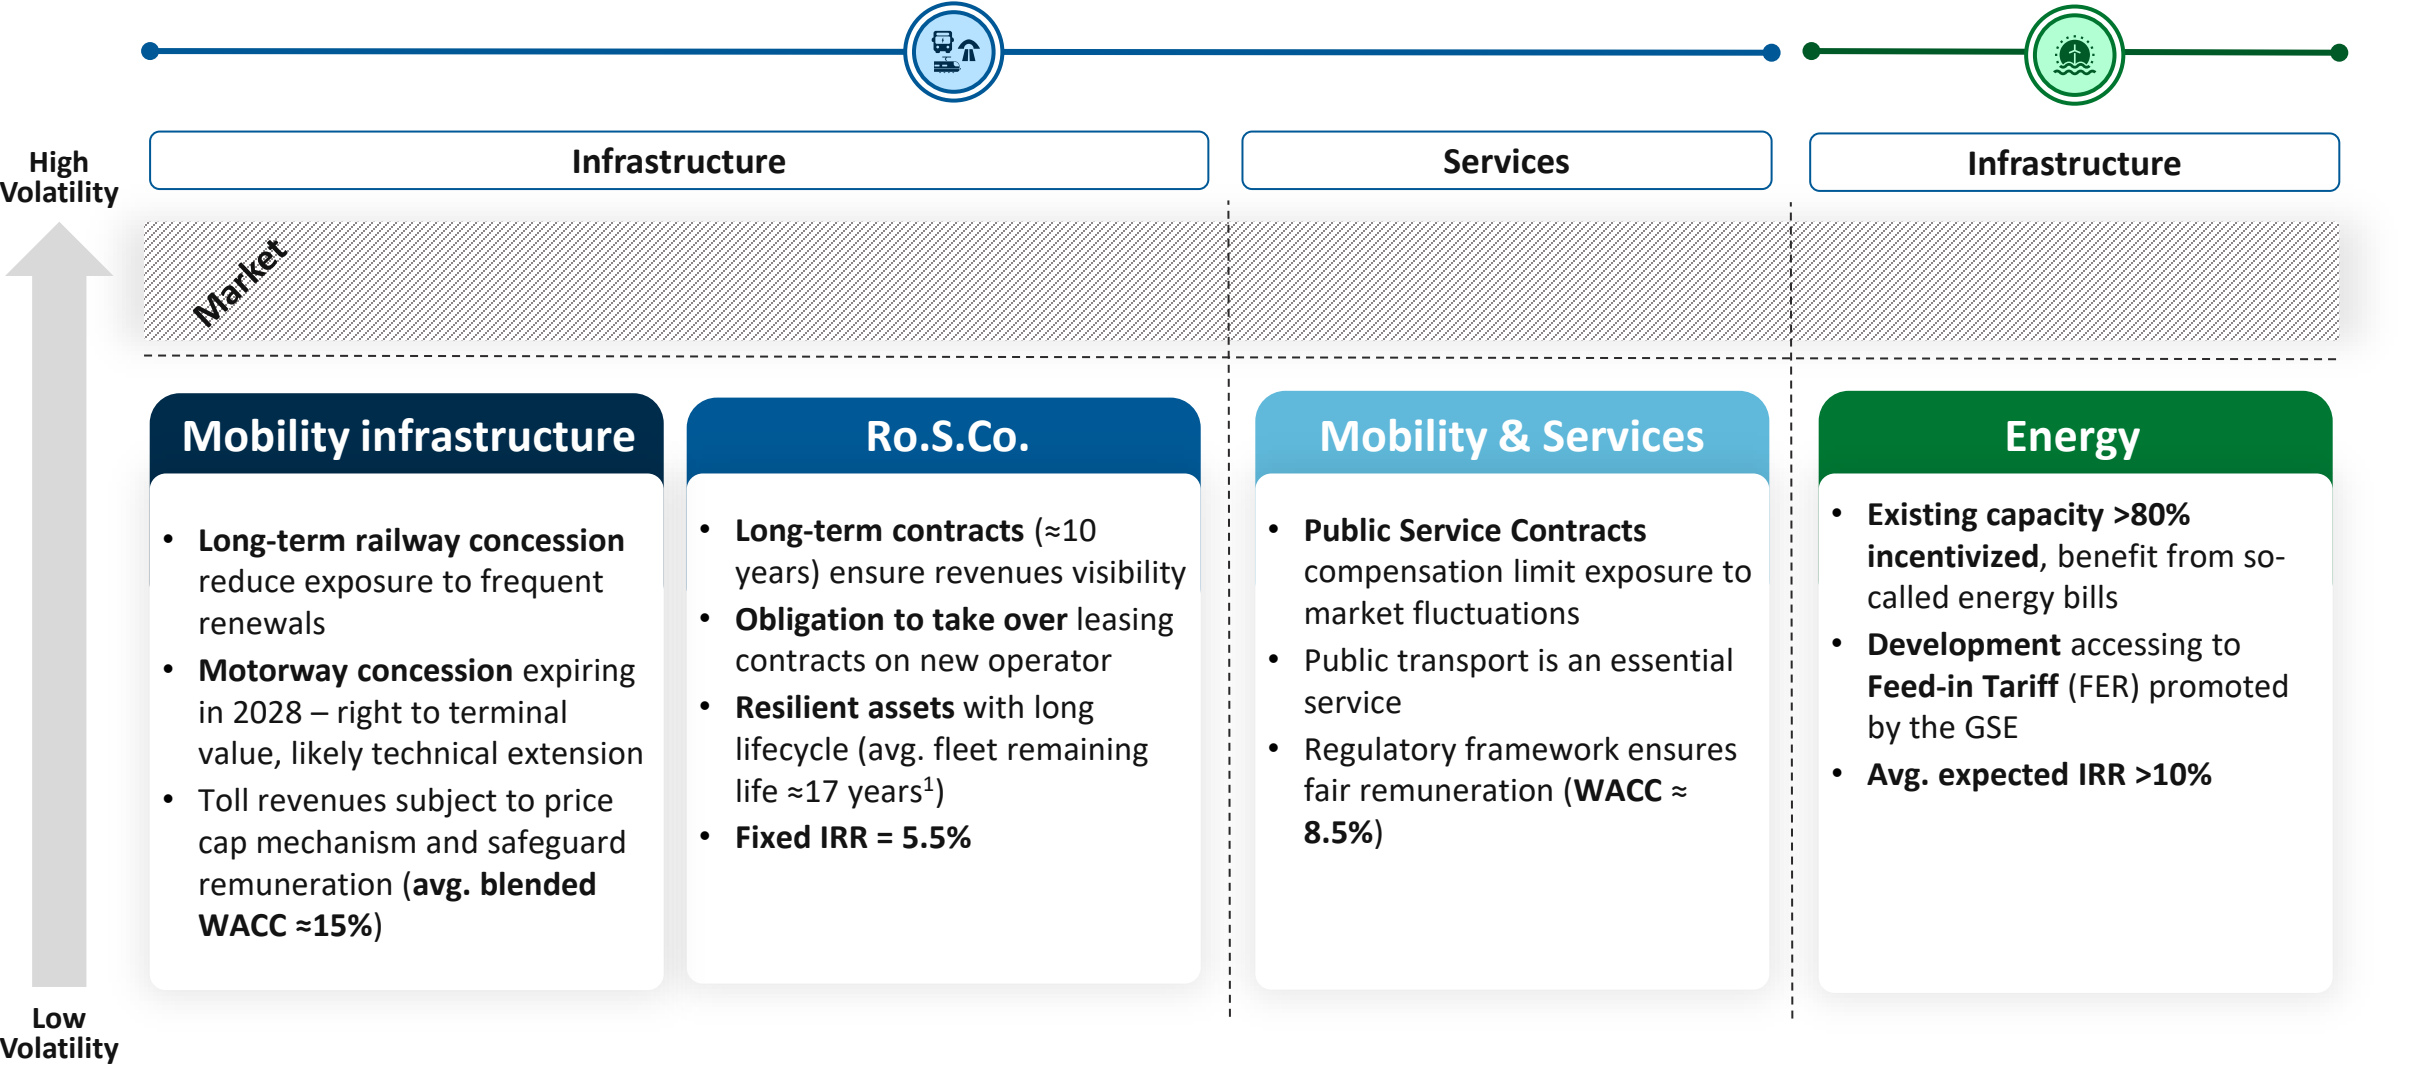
High Volatility

Infrastructure

Services

Infrastructure

Market

Mobility infrastructure

- **Long-term railway concession** reduce exposure to frequent renewals
- **Motorway concession** expiring in 2028 – right to terminal value, likely technical extension
- Toll revenues subject to price cap mechanism and safeguard remuneration (**avg. blended WACC ≈15%**)

Ro.S.Co.

- **Long-term contracts** (≈10 years) ensure revenues visibility
- **Obligation to take over** leasing contracts on new operator
- **Resilient assets** with long lifecycle (avg. fleet remaining life ≈17 years$^1$)
- **Fixed IRR = 5.5%**

Mobility & Services

- **Public Service Contracts** compensation limit exposure to market fluctuations
- Public transport is an essential service
- Regulatory framework ensures fair remuneration (**WACC ≈ 8.5%**)

Energy

- **Existing capacity >80% incentivized**, benefit from so-called energy bills
- **Development** accessing to **Feed-in Tariff** (FER) promoted by the GSE
- **Avg. expected IRR >10%**

Low Volatility